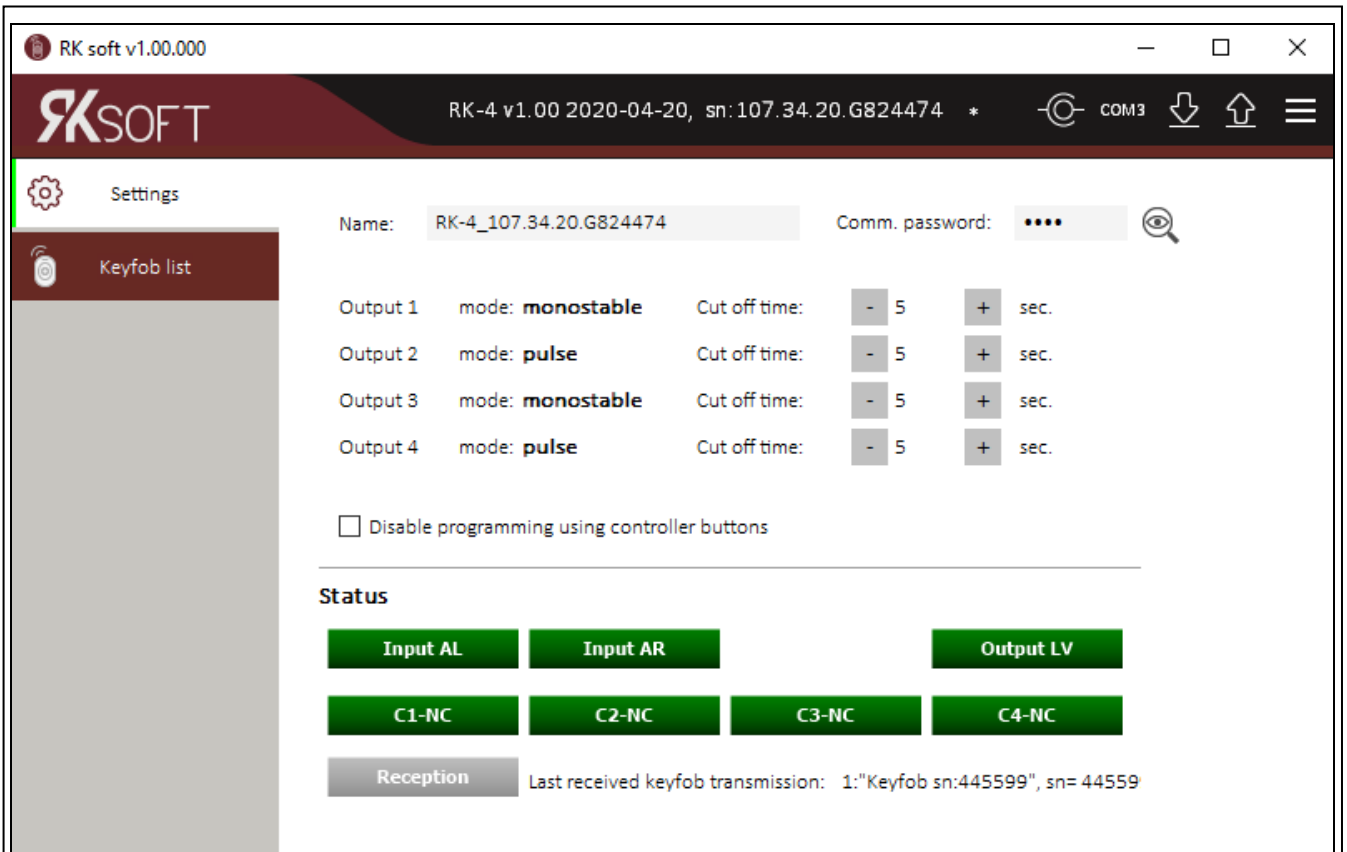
RK soft v1.00.000

RKSOFT

RK-4 v1.00 2020-04-20, sn:107.34.20.G824474 *

COM3

Settings

Keyfob list

Name: RK-4_107.34.20.G824474

Comm. password: ••••

| Output 1 | mode: **monostable** | Cut off time: | - | 5 | + | sec. |
|---|---|---|---|---|---|---|
| Output 2 | mode: **pulse** | Cut off time: | - | 5 | + | sec. |
| Output 3 | mode: **monostable** | Cut off time: | - | 5 | + | sec. |
| Output 4 | mode: **pulse** | Cut off time: | - | 5 | + | sec. |

Disable programming using controller buttons

Status

Input AL

Input AR

Output LV

C1-NC

C2-NC

C3-NC

C4-NC

Reception

Last received keyfob transmission: 1:"Keyfob sn:445599", sn= 44559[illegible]